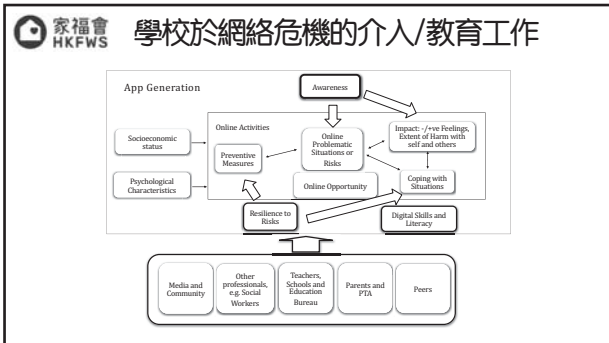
家福會 HKFWS 學校於網絡危機的介入/教育工作

App Generation

Awareness

Online Activities

Socioeconomic status

Preventive Measures

Online Problematic Situations or Risks

Impact: -/+ve Feelings, Extent of Harm with self and others

Psychological Characteristics

Online Opportunity

Coping with Situations

Resilience to Risks

Digital Skills and Literacy

Media and Community

Other professionals, e.g. Social Workers

Teachers, Schools and Education Bureau

Parents and PTA

Peers